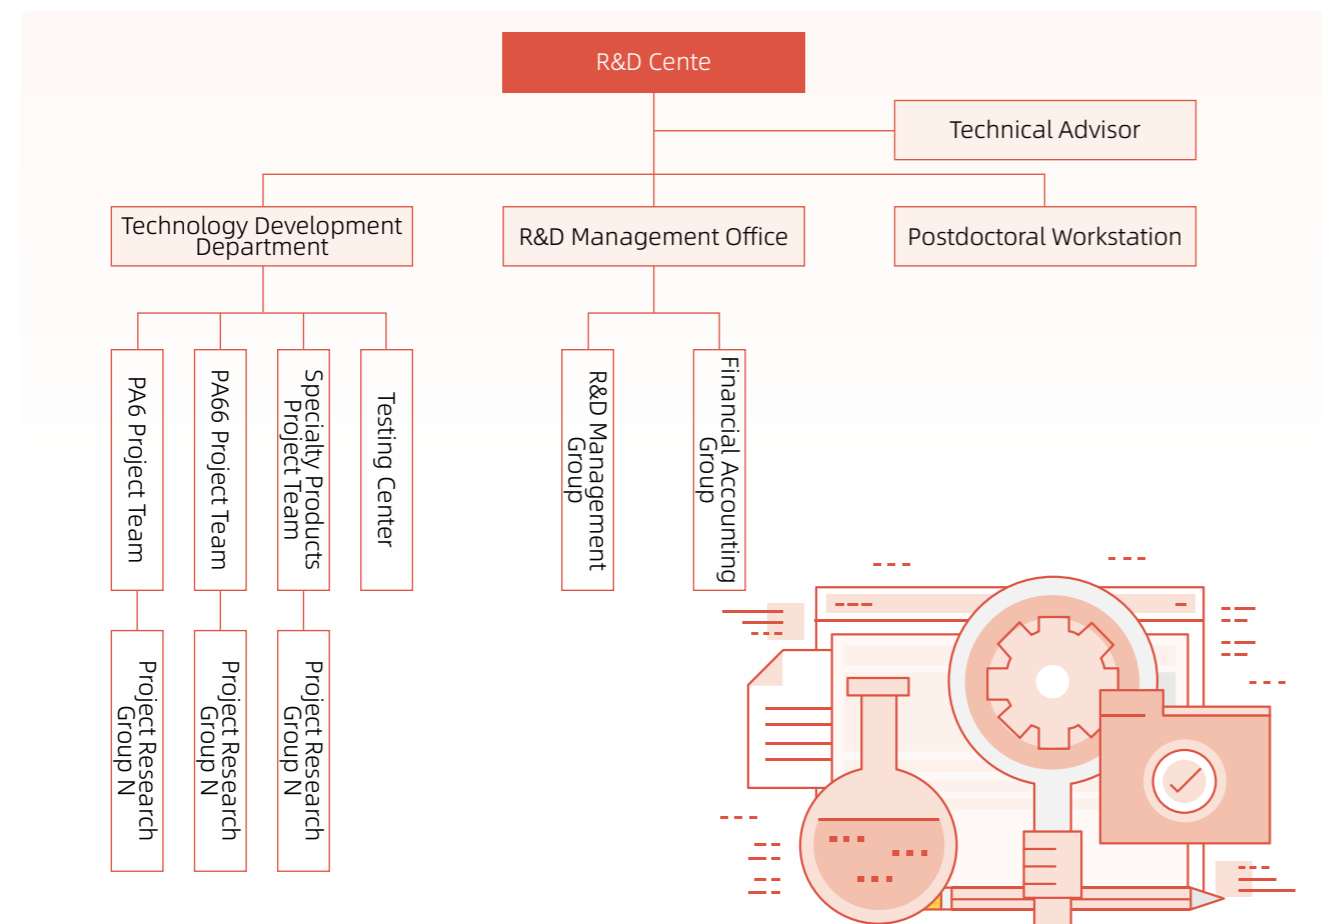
R&D Cente

Technical Advisor

Technology Development Department

R&D Management Office

Postdoctoral Workstation

PA6 Project Team

PA66 Project Team

Specialty Products Project Team

Testing Center

R&D Management Group

Financial Accounting Group

Project Research Group N

Project Research Group N

Project Research Group N